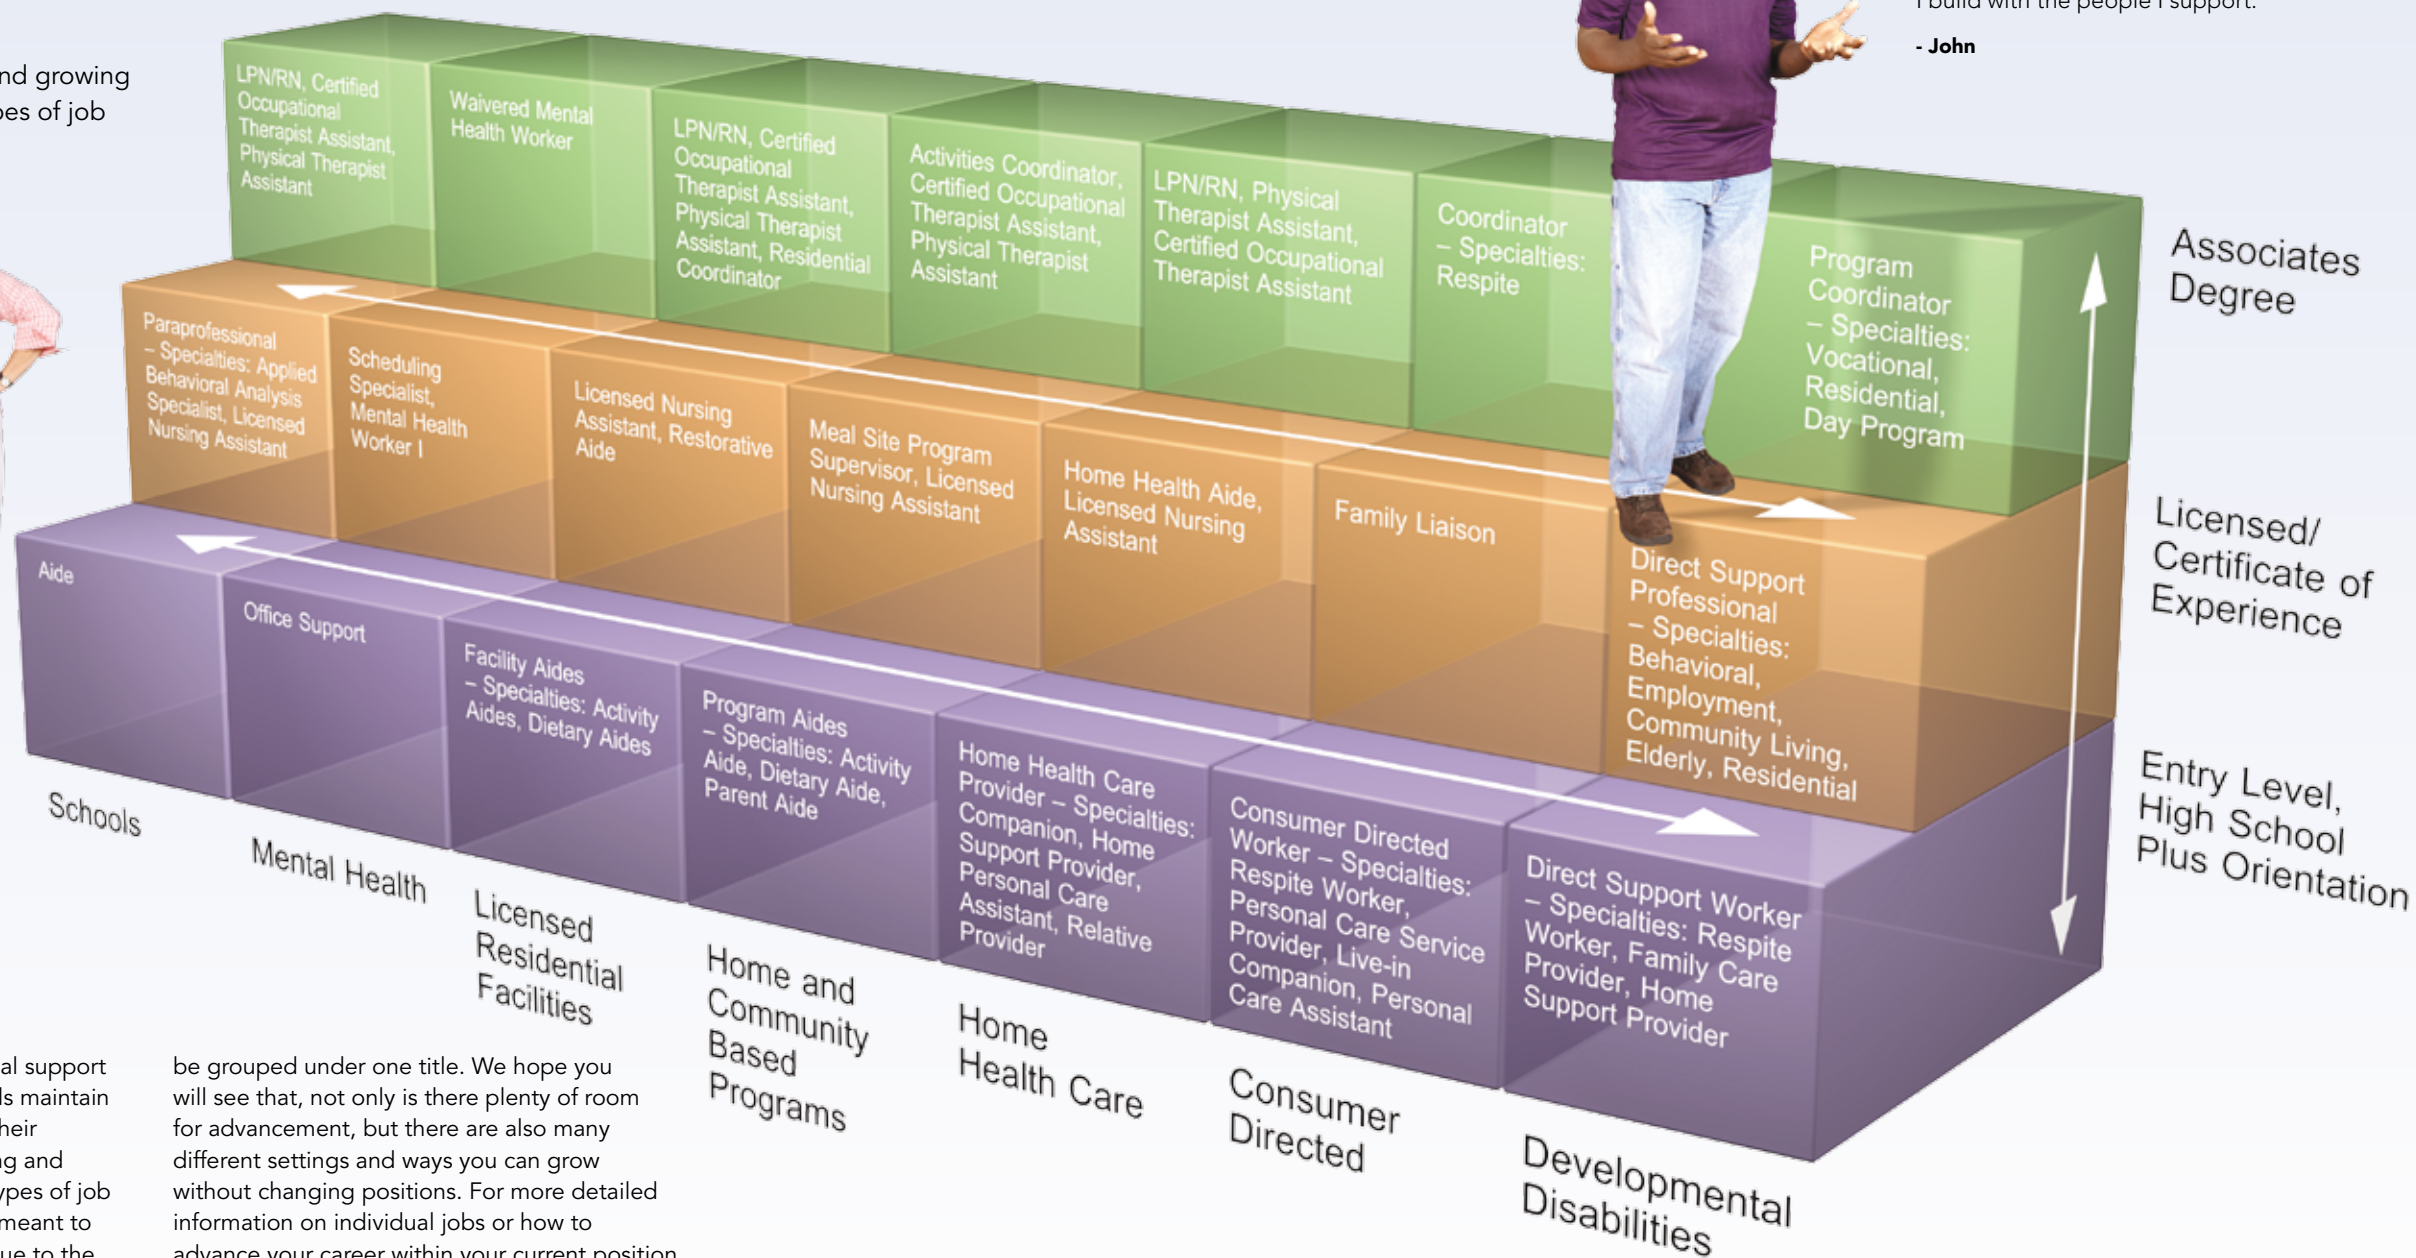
I build with the people I support.

- John

nd growing
es of job

LPN/RN, Certified Occupational Therapist Assistant, Physical Therapist Assistant

Waivered Mental Health Worker

LPN/RN, Certified Occupational Therapist Assistant, Physical Therapist Assistant, Residential Coordinator

Activities Coordinator, Certified Occupational Therapist Assistant, Physical Therapist Assistant

LPN/RN, Physical Therapist Assistant, Certified Occupational Therapist Assistant

Coordinator – Specialties: Respite

Program Coordinator – Specialties: Vocational, Residential, Day Program

Associates Degree

Paraprofessional – Specialties: Applied Behavioral Analysis Specialist, Licensed Nursing Assistant

Scheduling Specialist, Mental Health Worker I

Licensed Nursing Assistant, Restorative Aide

Meal Site Program Supervisor, Licensed Nursing Assistant

Home Health Aide, Licensed Nursing Assistant

Family Liaison

Direct Support Professional – Specialties: Behavioral, Employment, Community Living, Elderly, Residential

Licensed/ Certificate of Experience

Aide

Office Support

Facility Aides – Specialties: Activity Aides, Dietary Aides

Program Aides – Specialties: Activity Aide, Dietary Aide, Parent Aide

Home Health Care Provider – Specialties: Companion, Home Support Provider, Personal Care Assistant, Relative Provider

Consumer Directed Worker – Specialties: Respite Worker, Personal Care Service Provider, Live-in Companion, Personal Care Assistant

Direct Support Worker – Specialties: Respite Worker, Family Care Provider, Home Support Provider

Entry Level, High School Plus Orientation

Schools

Mental Health

Licensed Residential Facilities

Home and Community Based Programs

Home Health Care

Consumer Directed

Developmental Disabilities

al support
ls maintain
heir
g and
ypes of job
meant to
ue to the

be grouped under one title. We hope you will see that, not only is there plenty of room for advancement, but there are also many different settings and ways you can grow without changing positions. For more detailed information on individual jobs or how to advance your career within your current position